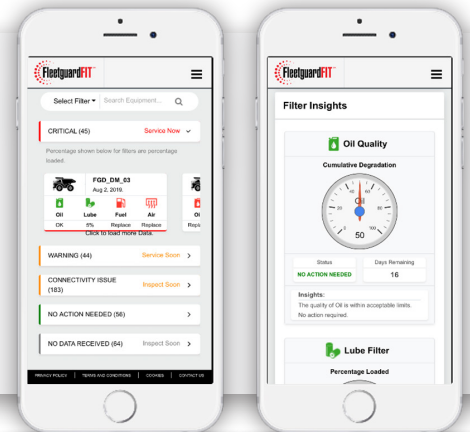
FleetguardFIT

Select Filter ▾ Search Equipment...

CRITICAL (45) Service Now

Percentage shown below for filters are percentage loaded.

FGD_DM_03
Aug 2, 2019.

Oil OK
Lube 8%
Fuel Replace
Air Replace

Oi
Re

Click to load more Data.

WARNING (44) Service Soon

CONNECTIVITY ISSUE (183) Inspect Soon

NO ACTION NEEDED (56)

NO DATA RECEIVED (64) Inspect Soon

PRIVACY POLICY | TERMS AND CONDITIONS | COOKIES | CONTACT US

FleetguardFIT

Filter Insights

Oil Quality

Cumulative Degradation

Oil
50

| Status | Days Remaining |
|---|---|
| NO ACTION NEEDED | 16 |

Insights:
The quality of Oil is within acceptable limits.
No action required.

Lube Filter

Percentage Loaded